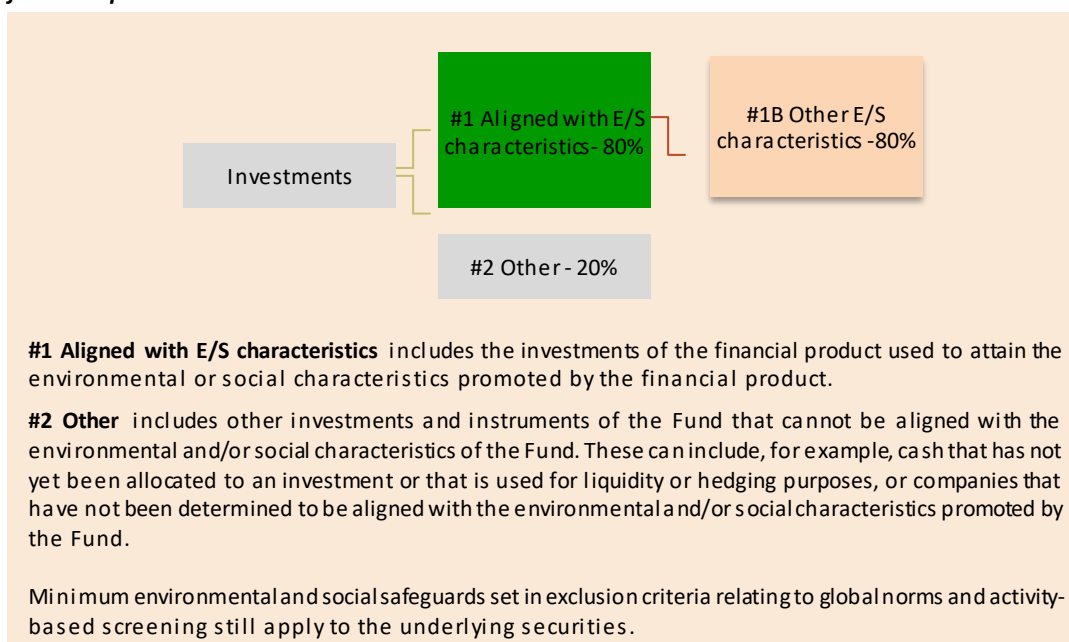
Investments

#1 Aligned with E/S characteristics - 80%

#1B Other E/S characteristics -80%

#2 Other - 20%

**#1 Aligned with E/S characteristics** includes the investments of the financial product used to attain the environmental or social characteristics promoted by the financial product.

**#2 Other** includes other investments and instruments of the Fund that cannot be aligned with the environmental and/or social characteristics of the Fund. These can include, for example, cash that has not yet been allocated to an investment or that is used for liquidity or hedging purposes, or companies that have not been determined to be aligned with the environmental and/or social characteristics promoted by the Fund.

Minimum environmental and social safeguards set in exclusion criteria relating to global norms and activity-based screening still apply to the underlying securities.